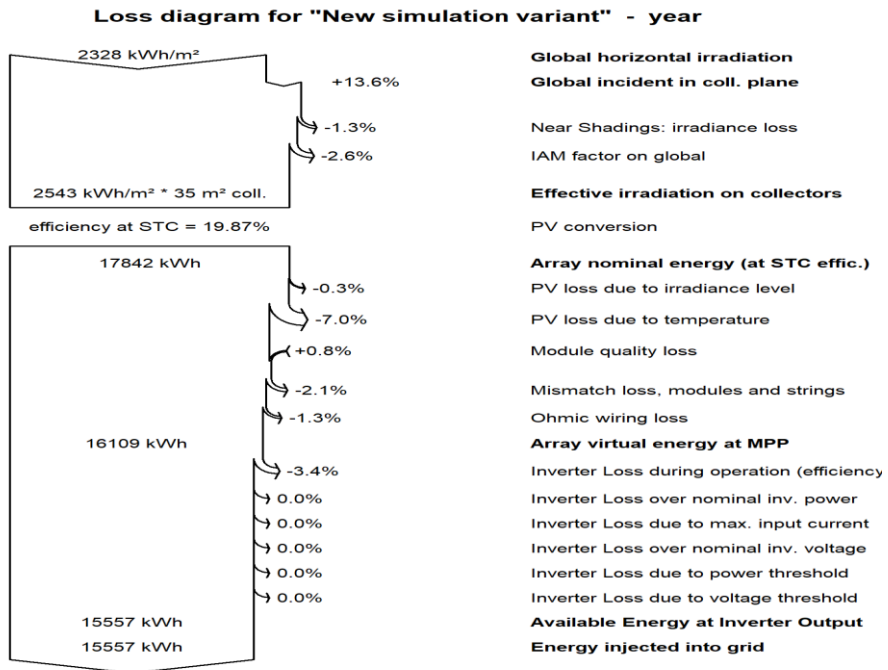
Loss diagram for "New simulation variant" - year

2328 kWh/m²

Global horizontal irradiation

+13.6%

Global incident in coll. plane

-1.3%

Near Shadings: irradiance loss

-2.6%

IAM factor on global

2543 kWh/m² * 35 m² coll.

Effective irradiation on collectors

efficiency at STC = 19.87%

PV conversion

17842 kWh

Array nominal energy (at STC effic.)

-0.3%

PV loss due to irradiance level

-7.0%

PV loss due to temperature

+0.8%

Module quality loss

-2.1%

Mismatch loss, modules and strings

-1.3%

Ohmic wiring loss

16109 kWh

Array virtual energy at MPP

-3.4%

Inverter Loss during operation (efficiency

0.0%

Inverter Loss over nominal inv. power

0.0%

Inverter Loss due to max. input current

0.0%

Inverter Loss over nominal inv. voltage

0.0%

Inverter Loss due to power threshold

0.0%

Inverter Loss due to voltage threshold

15557 kWh

Available Energy at Inverter Output

15557 kWh

Energy injected into grid